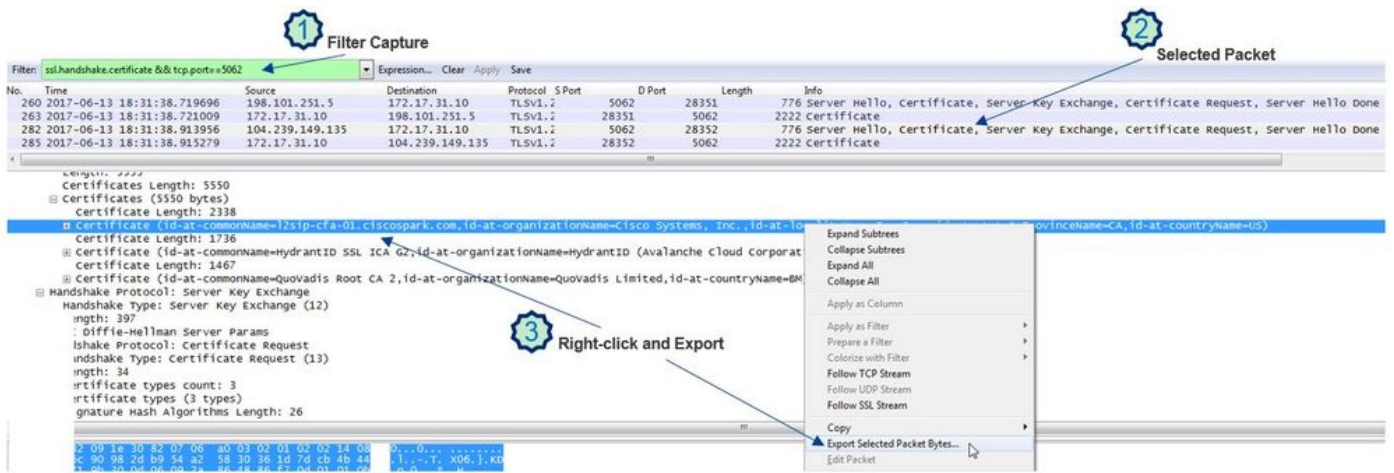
1 Filter Capture

2 Selected Packet

Filter: ssl.handshake.certificate && tcp.port==5062 Expression... Clear Apply Save

| No. | Time | Source | Destination | Protocol | S Port | D Port | Length | Info |
|---|---|---|---|---|---|---|---|---|
| 260 | 2017-06-13 18:31:38.719696 | 198.101.251.5 | 172.17.31.10 | TLSv1.2 | 5062 | 28351 | 776 | Server Hello, Certificate, Server Key Exchange, Certificate Request, Server Hello Done |
| 263 | 2017-06-13 18:31:38.721009 | 172.17.31.10 | 198.101.251.5 | TLSv1.2 | 28351 | 5062 | 2222 | Certificate |
| 282 | 2017-06-13 18:31:38.913956 | 104.239.149.135 | 172.17.31.10 | TLSv1.2 | 5062 | 28352 | 776 | Server Hello, Certificate, Server Key Exchange, Certificate Request, Server Hello Done |
| 285 | 2017-06-13 18:31:38.915279 | 172.17.31.10 | 104.239.149.135 | TLSv1.2 | 28352 | 5062 | 2222 | Certificate |

Certificates Length: 5550
Certificates (5550 bytes)
Certificate Length: 2338
Certificate (id-at-commonName=l2sip-cfa-01.ciscospark.com,id-at-organizationName=Cisco Systems, Inc.,id-at-lo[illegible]ProvinceName=CA,id-at-countryName=US)
Certificate Length: 1736
Certificate (id-at-commonName=HydrantID SSL ICA G2,id-at-organizationName=HydrantID (Avalanche Cloud Corporat
Certificate Length: 1467
Certificate (id-at-commonName=QuoVadis Root CA 2,id-at-organizationName=QuoVadis Limited,id-at-countryName=BM)
Handshake Protocol: Server Key Exchange
Handshake Type: Server Key Exchange (12)
ength: 397
Diffie-Hellman Server Params
dshake Protocol: Certificate Request
ndshake Type: Certificate Request (13)
ength: 34
ertificate types count: 3
ertificate types (3 types)
gnature Hash Algorithms Length: 26

3 Right-click and Export

Expand Subtrees
Collapse Subtrees
Expand All
Collapse All
Apply as Column
Apply as Filter
Prepare a Filter
Colorize with Filter
Follow TCP Stream
Follow UDP Stream
Follow SSL Stream
Copy
Export Selected Packet Bytes...
Edit Packet

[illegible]